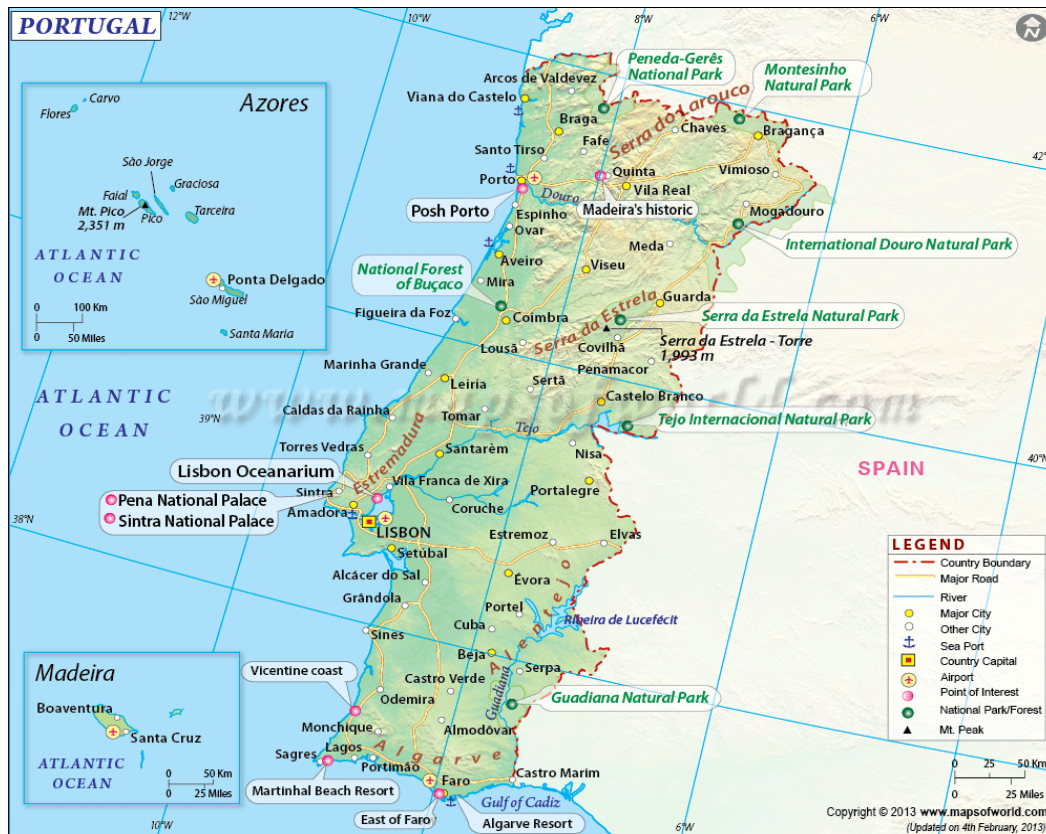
PORTUGAL

12°W 10°W 8°W 6°W 42°N 40°N 39°N 38°N

Azores
Carvo
Flores
São Jorge
Graciosa
Faial
Mt. Pico 2,351 m
Pico
Tarceira
ATLANTIC OCEAN
Ponta Delgado
São Miguel
Santa Maria
0 100 Km
0 50 Miles

ATLANTIC OCEAN

Peneda-Gerês National Park
Montesinho Natural Park
Arcos de Valdevez
Viana do Castelo
Serra do Larouco
Braga
Chaves
Bragança
Fafe
Santo Tirso
Quinta
Vimioso
Porto
Vila Real
Douro
Posh Porto
Espinho
Madeira's historic
Mogadouro
Ovar
Meda
International Douro Natural Park
Aveiro
Viseu
National Forest of Buçaco
Mira
Guarda
Figueira da Foz
Coimbra
Serra da Estrela
Serra da Estrela Natural Park
Lousã
Covilhã
Serra da Estrela - Torre 1,993 m
Marinha Grande
Penamacor
Sertã
Leiria
Castelo Branco
Caldas da Rainha
Tomar
Tejo Internacional Natural Park
Torres Vedras
Tejo
Santarém
Estremadura
Lisbon Oceanarium
Nisa
Sintra
Vila Franca de Xira
Pena National Palace
Portalegre
Sintra National Palace
Amadora
Coruche
LISBON
Estremoz
Elvas
Setúbal
Alcácer do Sal
Évora
Grândola
Alentejo
Portel
Sines
Cuba
Ribeira de Lucefécit
Beja
Vicentine coast
Serpa
Castro Verde
Odemira
Guadiana
Guadiana Natural Park
Monchique
Almodôvar
Sagres
Lagos
Algarve
Portimão
Faro
Castro Marim
Martinhal Beach Resort
Gulf of Cadiz
East of Faro
Algarve Resort

SPAIN

Madeira
Boaventura
Santa Cruz
ATLANTIC OCEAN
0 50 Km
0 25 Miles

LEGEND
Country Boundary
Major Road
River
Major City
Other City
Sea Port
Country Capital
Airport
Point of Interest
National Park/Forest
Mt. Peak

0 25 50 Km
0 25 Miles

Copyright © 2013 www.mapsofworld.com
(Updated on 4th February, 2013)